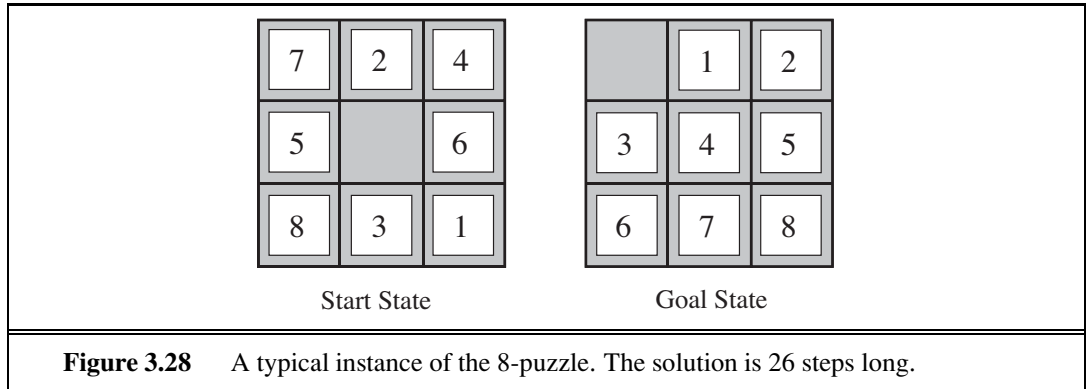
| 7 | 2 | 4 |
|---|---|---|
| 5 |   | 6 |
| 8 | 3 | 1 |

Start State

|   | 1 | 2 |
|---|---|---|
| 3 | 4 | 5 |
| 6 | 7 | 8 |

Goal State

**Figure 3.28** A typical instance of the 8-puzzle. The solution is 26 steps long.